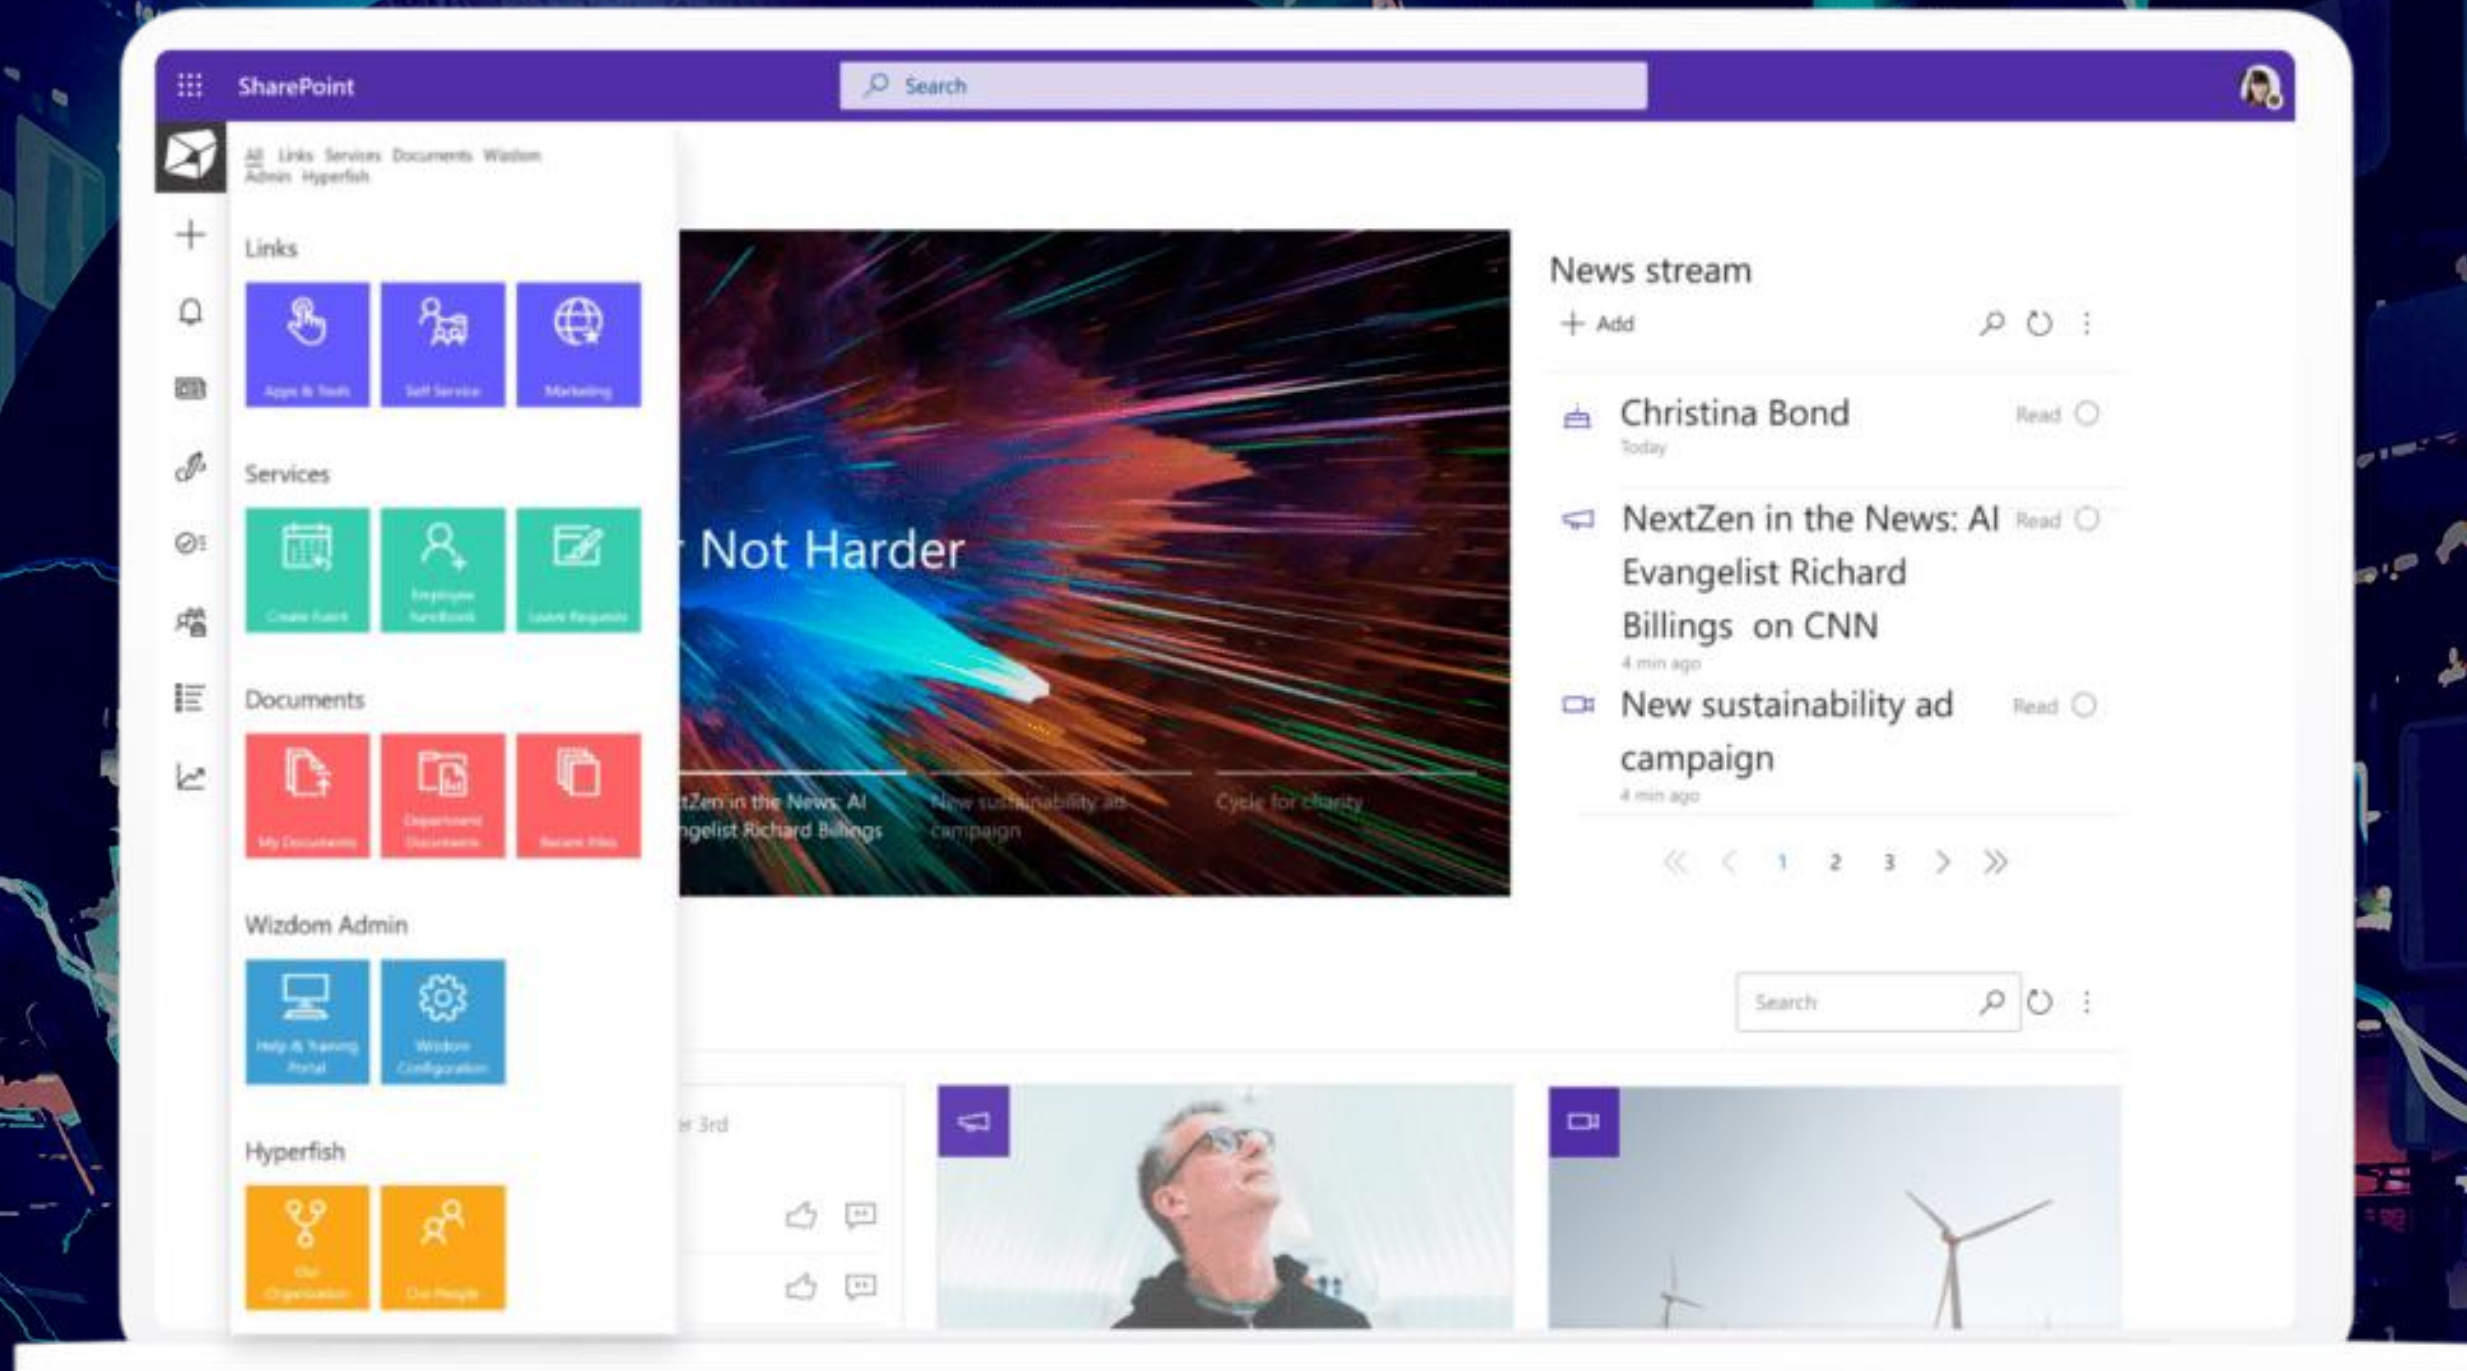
SharePoint

Search

All Links Services Documents Wizdom Admin Hyperfish

Links

Apps & Tools

Self Service

Marketing

Services

Create Event

Employee handbook

Leave Requests

Documents

My Documents

Department Documents

Recent Files

Wizdom Admin

Help & Training Portal

Wizdom Configuration

Hyperfish

Our Organization

Our People

Not Harder

tZen in the News: AI ngelist Richard Billings

New sustainability ad campaign

Cycle for charity

News stream

Add

Christina Bond

Today

Read

NextZen in the News: AI Evangelist Richard Billings on CNN

4 min ago

Read

New sustainability ad campaign

4 min ago

Read

1 2 3

Search

r 3rd